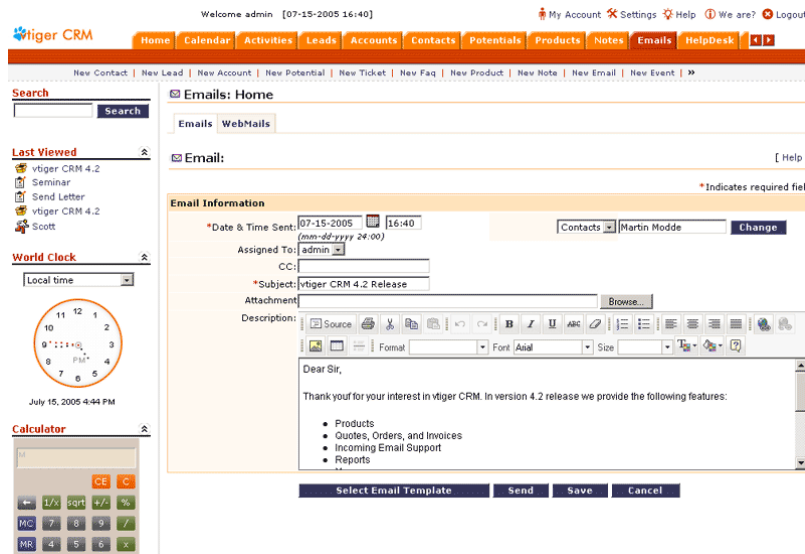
Welcome admin [07-15-2005 16:40]

My Account Settings Help We are? Logout

vtiger CRM

Home Calendar Activities Leads Accounts Contacts Potentials Products Notes Emails HelpDesk

New Contact | New Lead | New Account | New Potential | New Ticket | New Faq | New Product | New Note | New Email | New Event | »

Search

Search

Last Viewed

vtiger CRM 4.2
Seminar
Send Letter
vtiger CRM 4.2
Scott

World Clock

Local time

12
11 1
10 2
9 3
8 4
7 5
6
PM

July 15, 2005 4:44 PM

Calculator

M

CE C

← 1/x sqrt +/- %

MC 7 8 9 /

MR 4 5 6 x

Emails: Home

Emails WebMails

Email:

[ Help

*Indicates required fiel

Email Information

*Date & Time Sent: 07-15-2005 16:40
(mm-dd-yyyy 24:00)

Contacts Martin Modde Change

Assigned To: admin

CC:

*Subject: vtiger CRM 4.2 Release

Attachment Browse...

Description:

Source B I U ABC

Format Font Arial Size

Dear Sir,

Thank youf for your interest in vtiger CRM. In version 4.2 release we provide the following features:

• Products
• Quotes, Orders, and Invoices
• Incoming Email Support
• Reports

Select Email Template Send Save Cancel